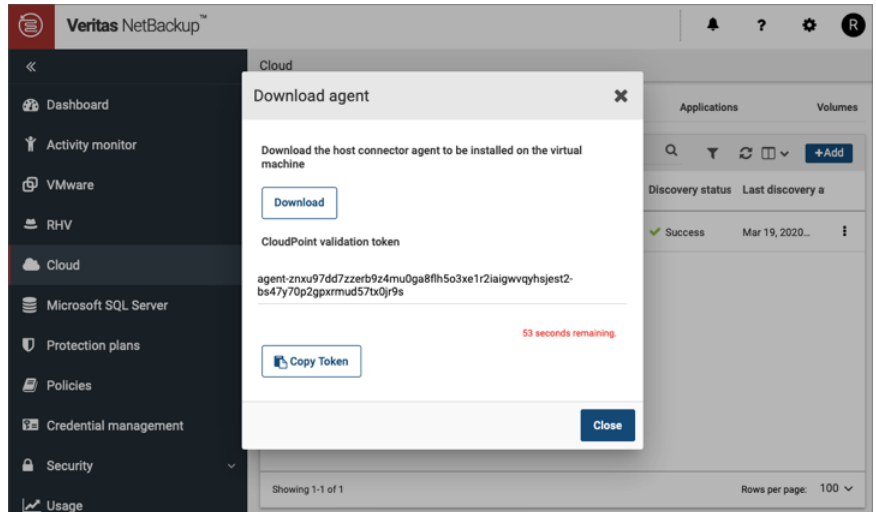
Veritas NetBackup™

?

R

«

Dashboard

Activity monitor

VMware

RHV

Cloud

Microsoft SQL Server

Protection plans

Policies

Credential management

Security

Usage

Cloud

Applications

Volumes

+Add

Discovery status

Last discovery a

Success

Mar 19, 2020...

Showing 1-1 of 1

Rows per page: 100

Download agent

Download the host connector agent to be installed on the virtual machine

Download

CloudPoint validation token

agent-znxu97dd7zzerb9z4mu0ga8flh5o3xe1r2iaigwvqyhsjest2-bs47y70p2gpxrmud57tx0jr9s

53 seconds remaining.

Copy Token

Close